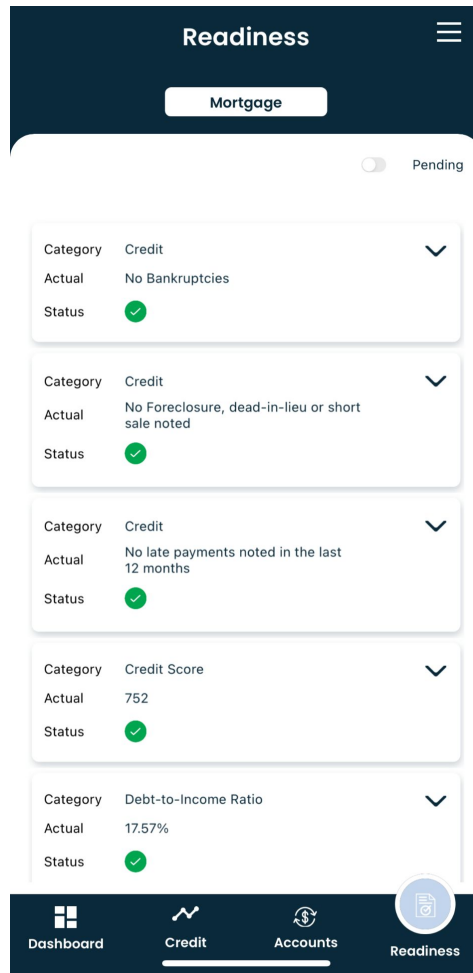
Readiness

Mortgage

Pending

Category Credit
Actual No Bankruptcies
Status

Category Credit
Actual No Foreclosure, dead-in-lieu or short sale noted
Status

Category Credit
Actual No late payments noted in the last 12 months
Status

Category Credit Score
Actual 752
Status

Category Debt-to-Income Ratio
Actual 17.57%
Status

Dashboard Credit Accounts Readiness